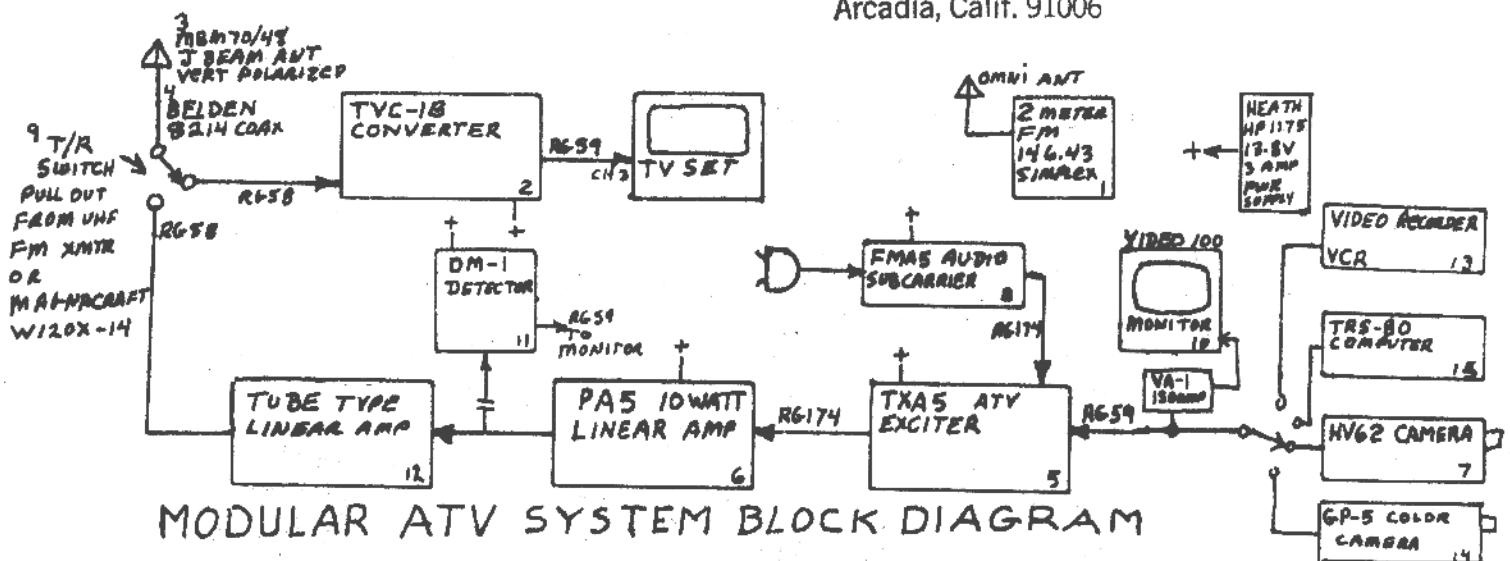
Arcadia, Calif. 91006

3
MBM70/48
J BEAM ANT
VERT POLARIZED
4
BELDEN
8214 COAX

9 T/R
SWITCH
PULL OUT
FROM UHF
FM XMTR
OR
MAGNACRAFT
W120X-14

RG58

RG58

TVC-1B
CONVERTER
2

RG59
CH3

TV SET

OMNI ANT

2 METER
FM
146.43
SIMPLEX
1

HEATH
HP1175
13.8V
3 AMP
PWR
SUPPLY

+

+

+

DM-1
DETECTOR
11

RG59
TO
MONITOR

+

FMA5 AUDIO
SUBCARRIER
8

RG174

VIDEO 100

MONITOR
10

VIDEO RECORDER
VCR
13

TRS-80
COMPUTER
15

+

+

TUBE TYPE
LINEAR AMP
12

PA5 10WATT
LINEAR AMP
6

RG174

TXA5 ATV
EXCITER
5

RG59

VA-1
150ohm

HV62 CAMERA
7

GP-5 COLOR
CAMERA
14

MODULAR ATV SYSTEM BLOCK DIAGRAM